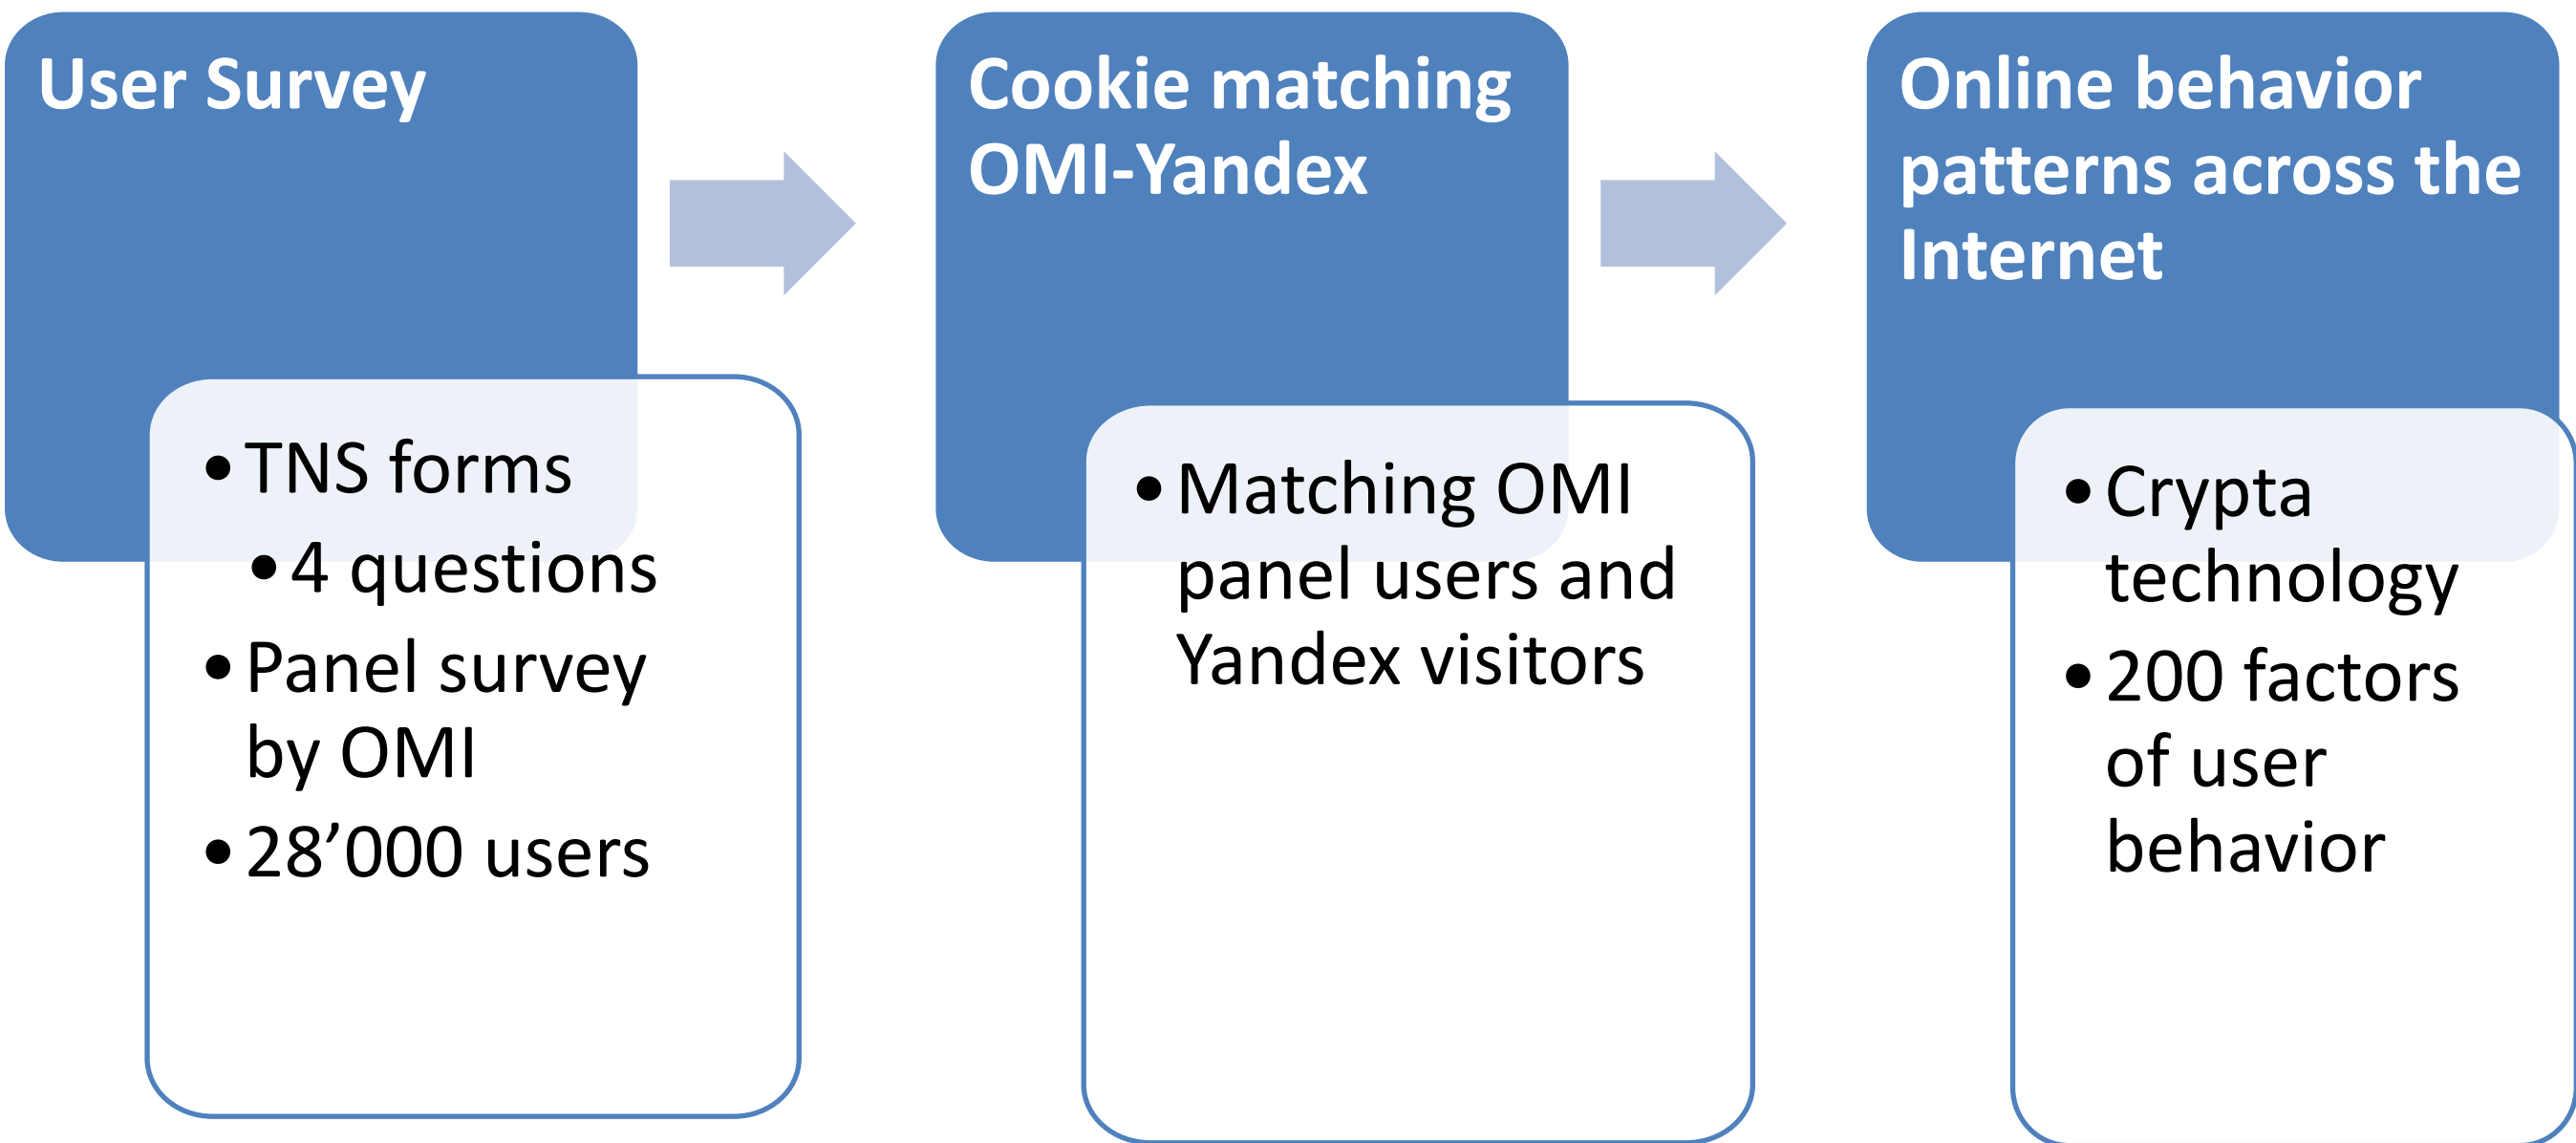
User Survey

• TNS forms
  • 4 questions
• Panel survey by OMI
• 28’000 users

Cookie matching OMI-Yandex

• Matching OMI panel users and Yandex visitors

Online behavior patterns across the Internet

• Crypta technology
• 200 factors of user behavior